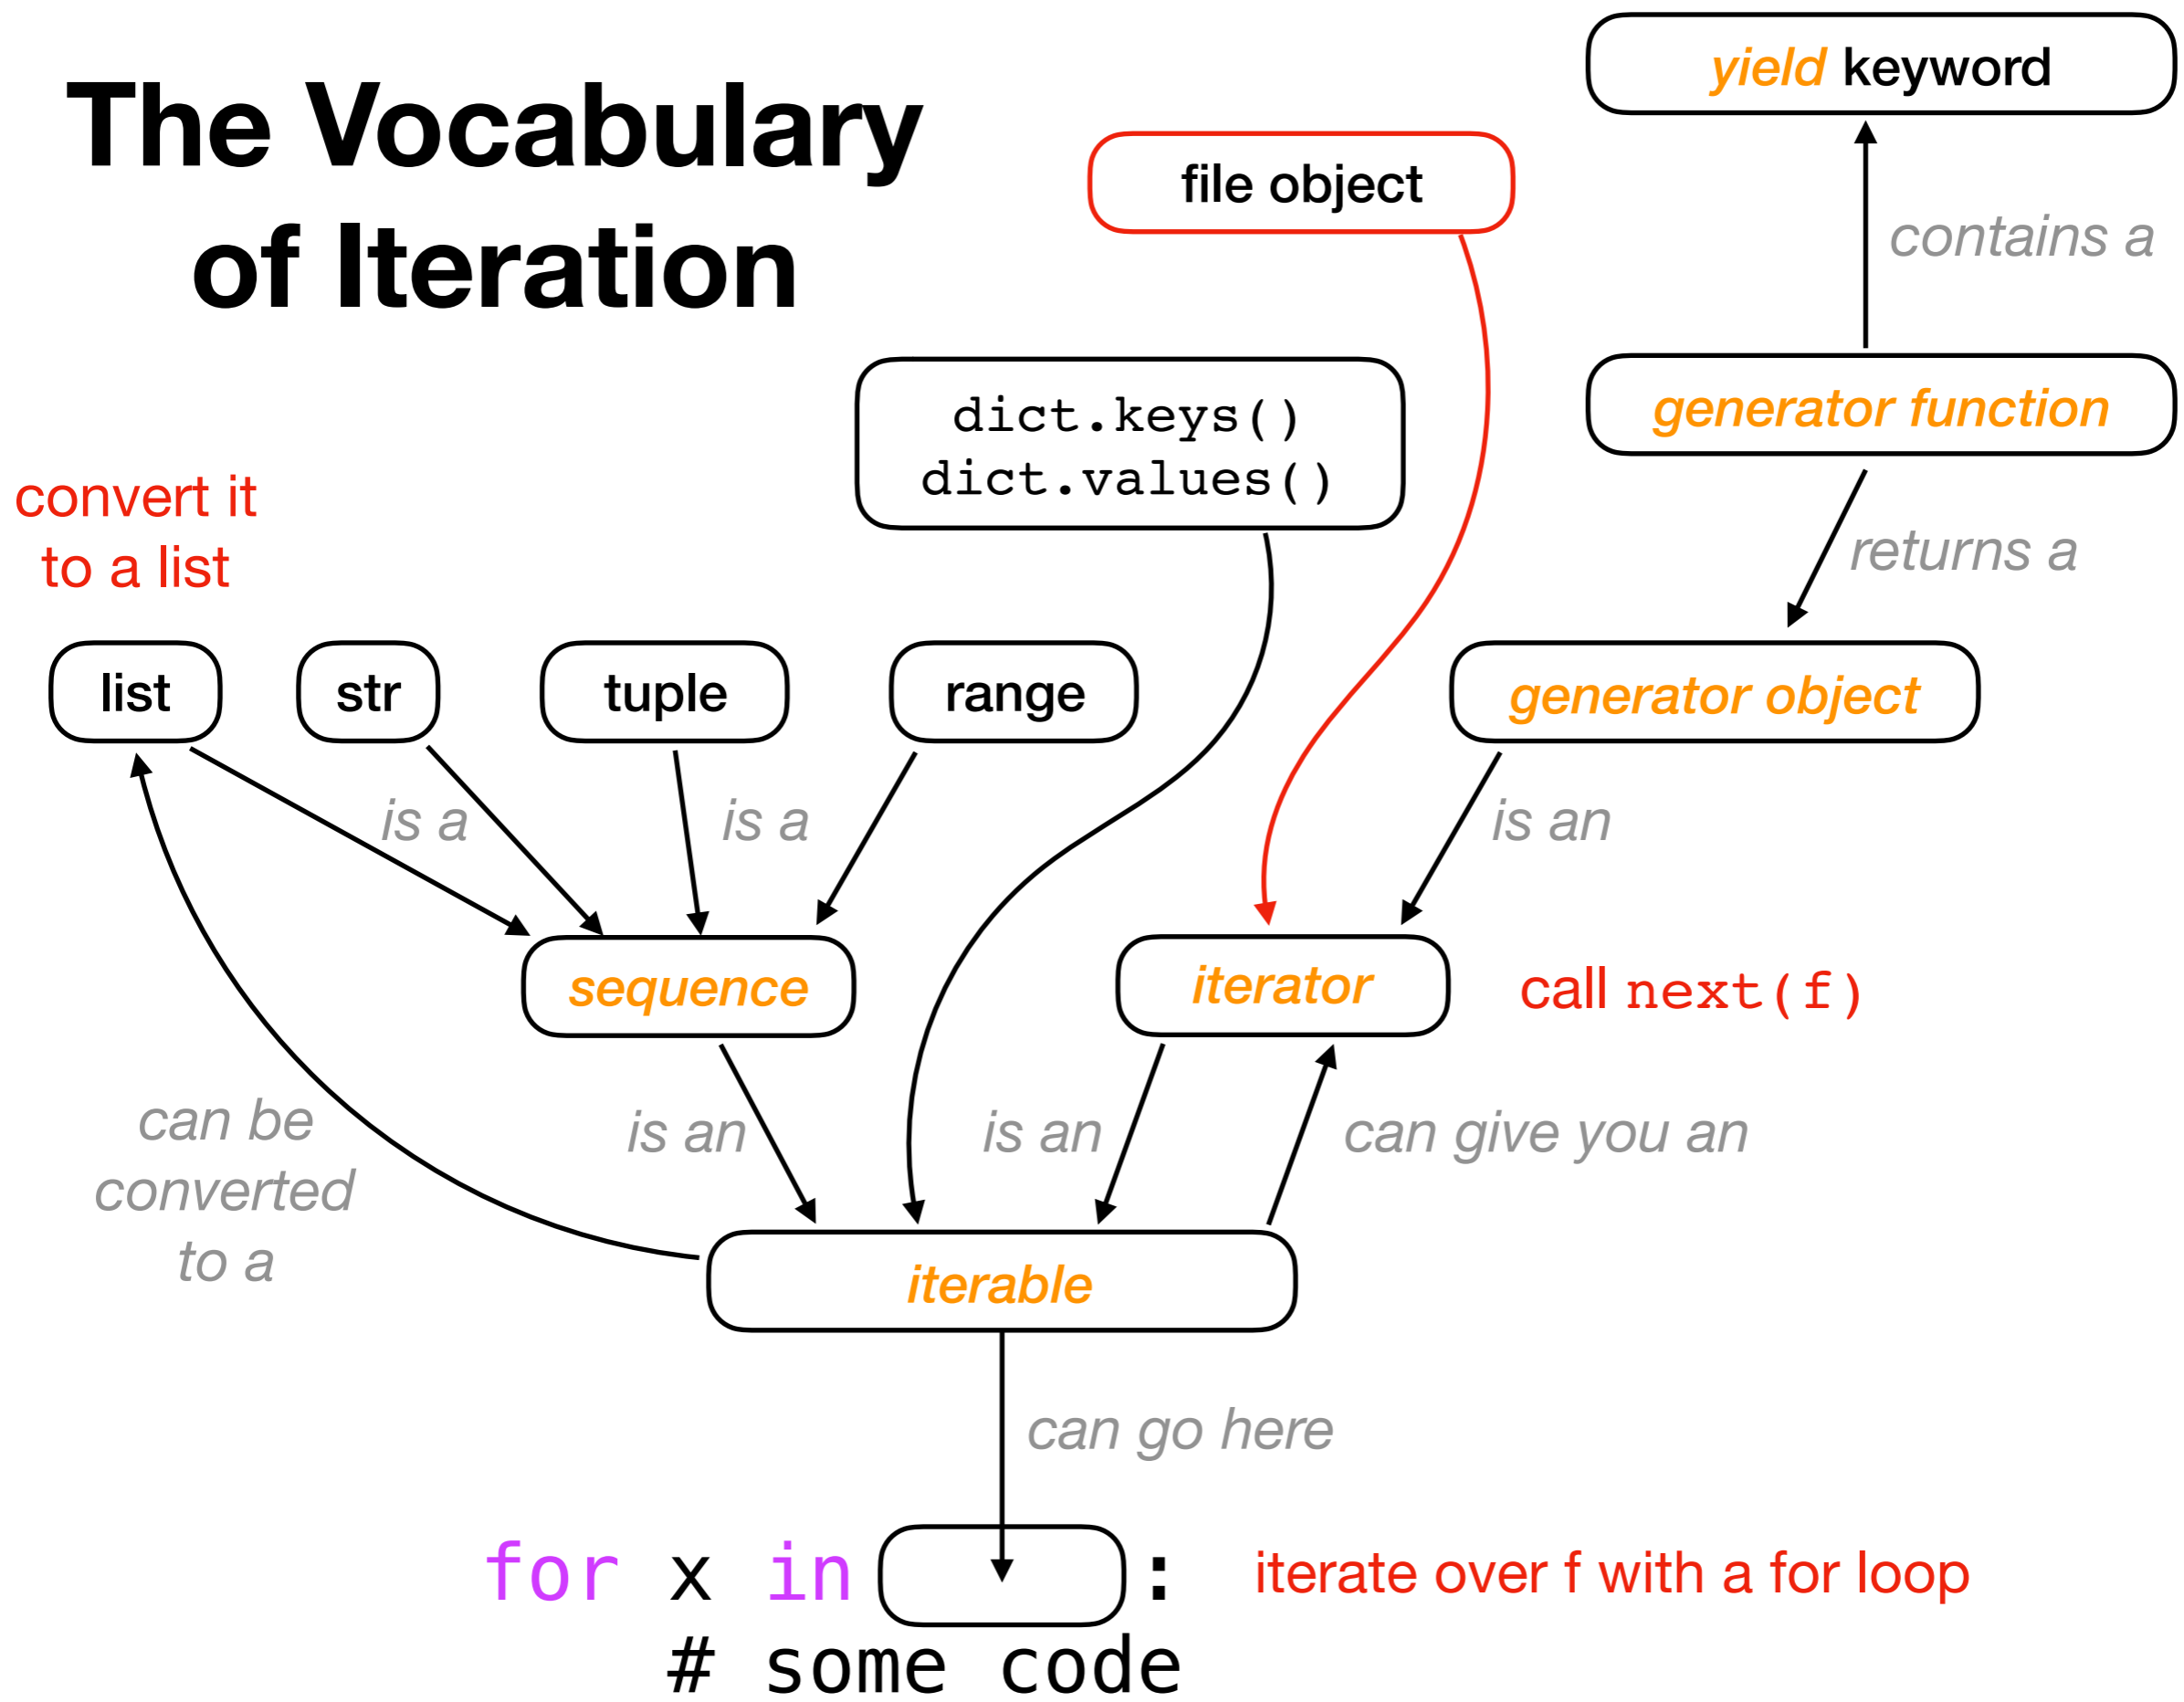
The Vocabulary of Iteration

yield keyword

file object

contains a

dict.keys()
dict.values()

generator function

convert it to a list

returns a

list

str

tuple

range

generator object

is a

is a

is an

sequence

iterator

call next(f)

can be converted to a

is an

is an

can give you an

iterable

can go here

for x in :

# some code

iterate over f with a for loop